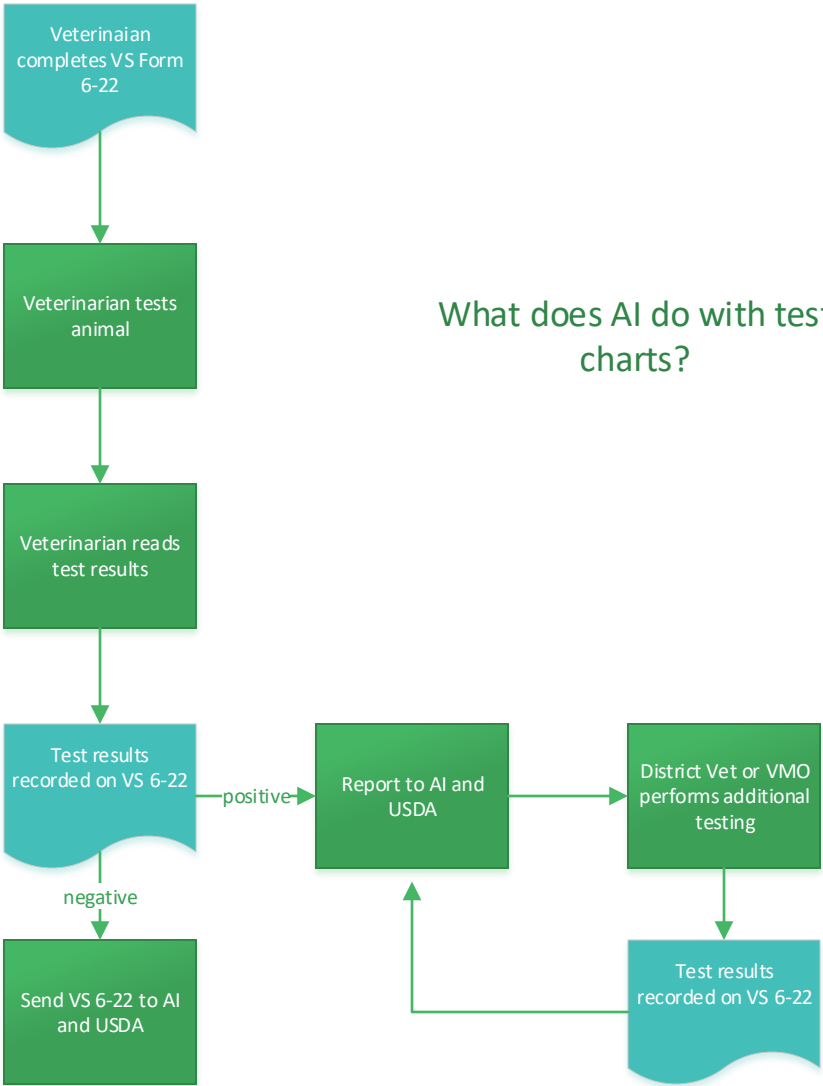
Veterinaian completes VS Form 6-22

Veterinarian tests animal

What does AI do with tes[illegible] charts?

Veterinarian reads test results

Test results recorded on VS 6-22

positive

Report to AI and USDA

District Vet or VMO performs additional testing

negative

Send VS 6-22 to AI and USDA

Test results recorded on VS 6-22